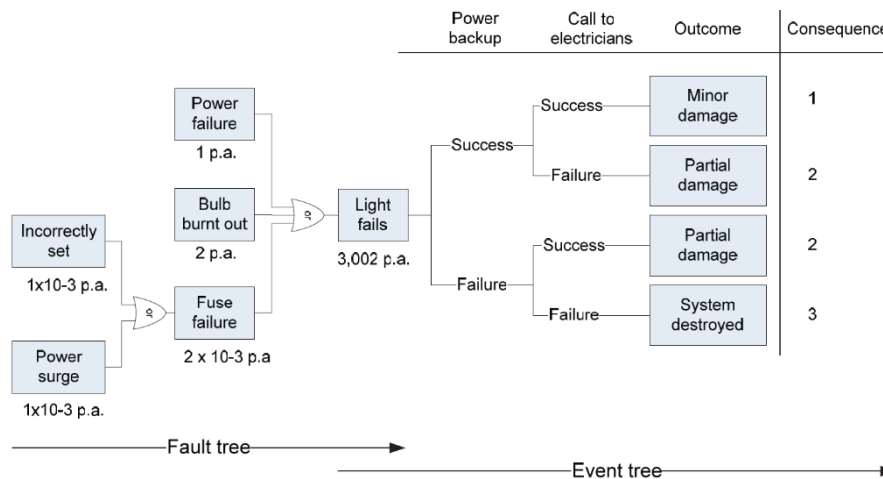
Power backup

Call to electricians

Outcome

Consequence

Power failure
1 p.a.

Bulb burnt out
2 p.a.

Incorrectly set
1x10-3 p.a.

or

Fuse failure
2 x 10-3 p.a

Power surge
1x10-3 p.a.

or

Light fails
3,002 p.a.

Success

Success

Minor damage

1

Failure

Partial damage

2

Failure

Success

Partial damage

2

Failure

System destroyed

3

Fault tree

Event tree